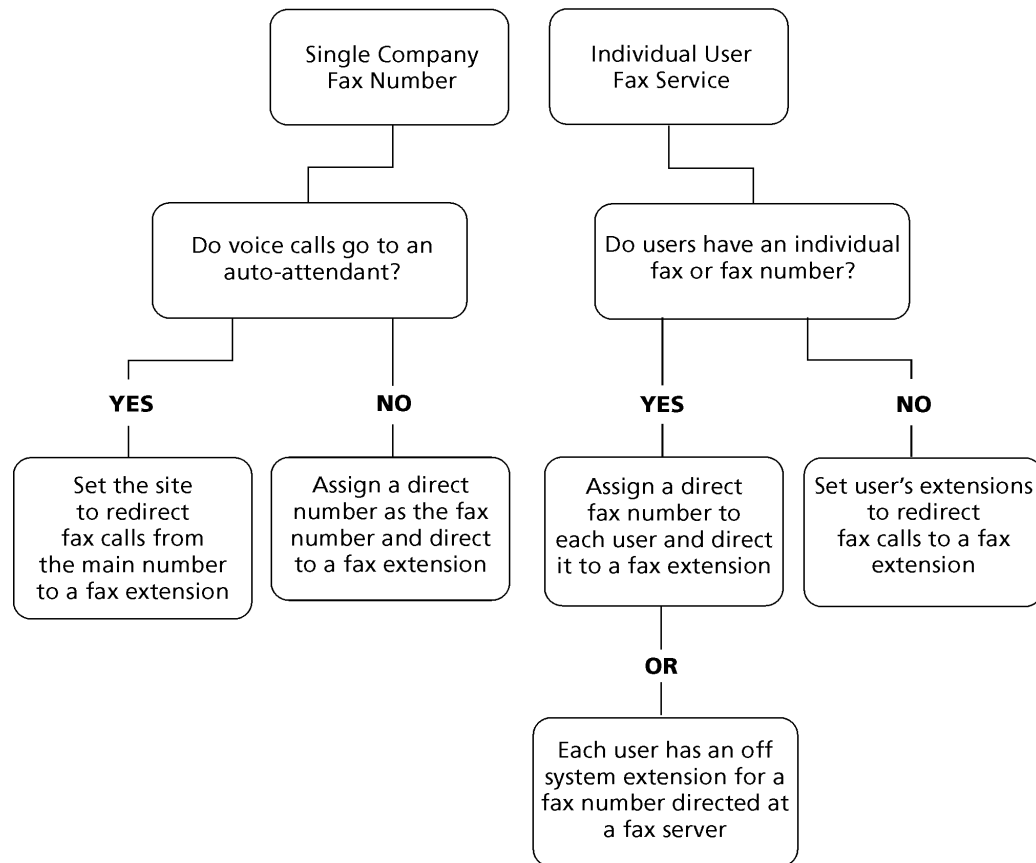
Single Company Fax Number

Do voice calls go to an auto-attendant?

YES

Set the site to redirect fax calls from the main number to a fax extension

NO

Assign a direct number as the fax number and direct to a fax extension

Individual User Fax Service

Do users have an individual fax or fax number?

YES

Assign a direct fax number to each user and direct it to a fax extension

OR

Each user has an off system extension for a fax number directed at a fax server

NO

Set user's extensions to redirect fax calls to a fax extension